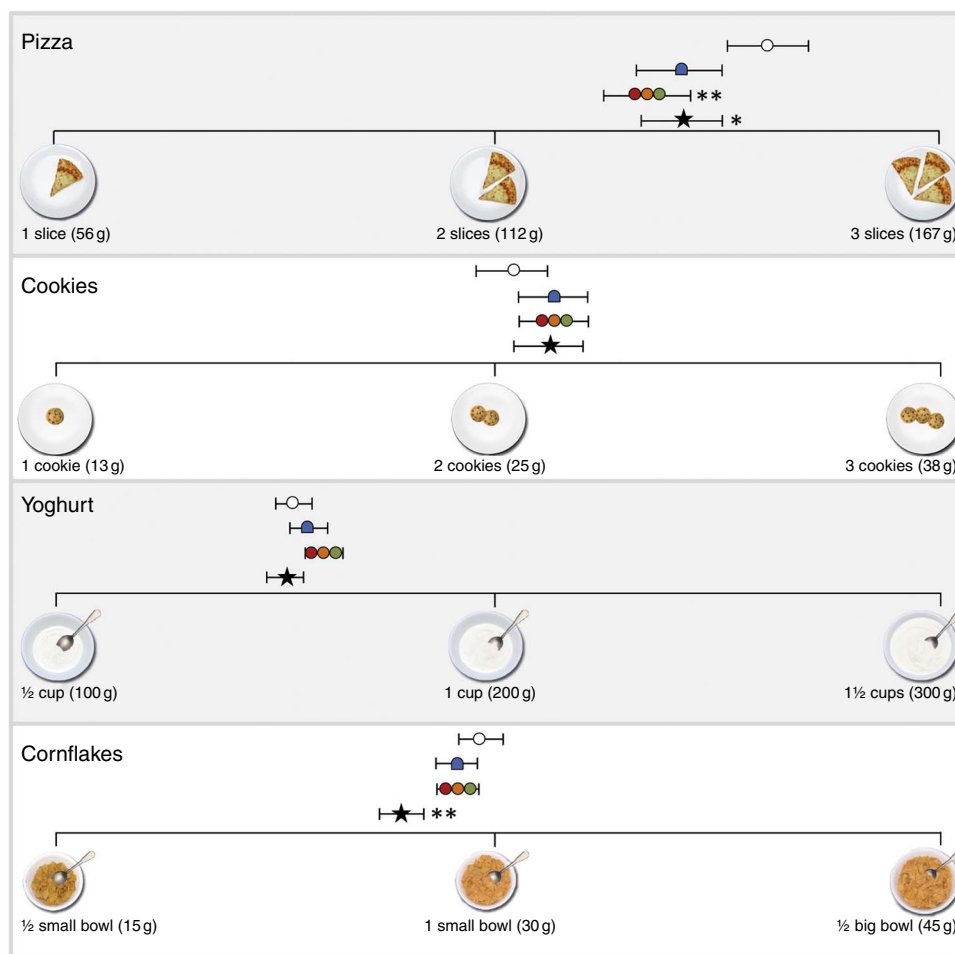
Pizza

**

*

1 slice (56 g)

2 slices (112 g)

3 slices (167 g)

Cookies

1 cookie (13 g)

2 cookies (25 g)

3 cookies (38 g)

Yoghurt

½ cup (100 g)

1 cup (200 g)

1½ cups (300 g)

Cornflakes

**

½ small bowl (15 g)

1 small bowl (30 g)

½ big bowl (45 g)